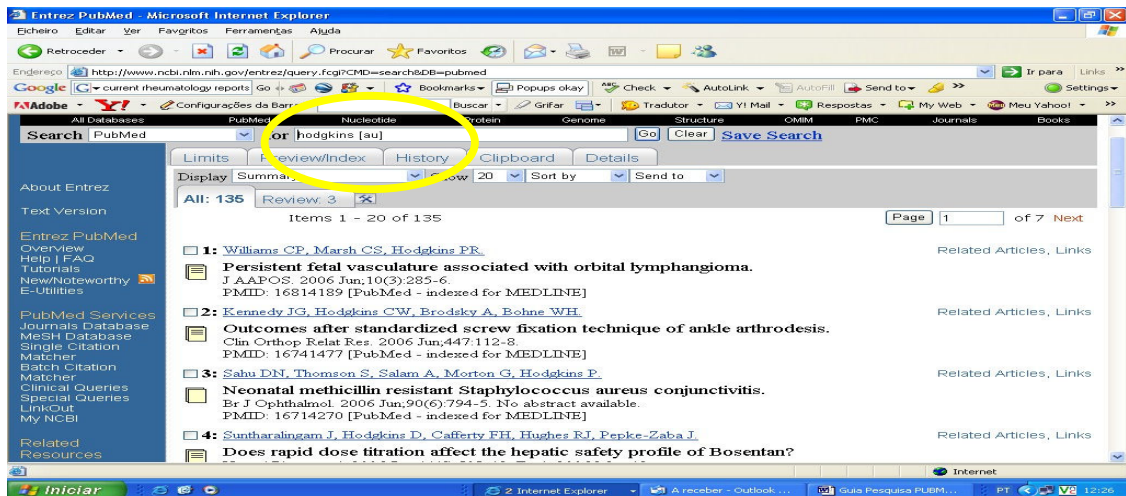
Entrez PubMed - Microsoft Internet Explorer

Ficheiro Editar Ver Favoritos Ferramentas Ajuda

Retroceder Procurar Favoritos

Endereço http://www.ncbi.nlm.nih.gov/entrez/query.fcgi?CMD=search&DB=pubmed Ir para Links

Google current rheumatology reports Go Bookmarks Popups okay Check AutoLink AutoFill Send to Settings

Adobe Configurações da Barra Buscar Grifar Tradutor Y! Mail Respostas My Web Meu Yahoo!

All Databases PubMed Nucleotide Protein Genome Structure OMIM PMC Journals Books

Search PubMed for hodgkins [au] Go Clear Save Search

Limits Preview/Index History Clipboard Details

Display Summary Show 20 Sort by Send to

All: 135 Review: 3

Items 1 - 20 of 135 Page 1 of 7 Next

About Entrez

Text Version

Entrez PubMed
Overview
Help | FAQ
Tutorials
New/Noteworthy
E-Utilities

PubMed Services
Journals Database
MeSH Database
Single Citation Matcher
Batch Citation Matcher
Clinical Queries
Special Queries
LinkOut
My NCBI

Related Resources

1: Williams CP, Marsh CS, Hodgkins PR. Related Articles, Links
Persistent fetal vasculature associated with orbital lymphangioma.
J AAPOS. 2006 Jun;10(3):285-6.
PMID: 16814189 [PubMed - indexed for MEDLINE]

2: Kennedy JG, Hodgkins CW, Brodsky A, Bohne WH. Related Articles, Links
Outcomes after standardized screw fixation technique of ankle arthrodesis.
Clin Orthop Relat Res. 2006 Jun;447:112-8.
PMID: 16741477 [PubMed - indexed for MEDLINE]

3: Sahu DN, Thomson S, Salam A, Morton G, Hodgkins P. Related Articles, Links
Neonatal methicillin resistant Staphylococcus aureus conjunctivitis.
Br J Ophthalmol. 2006 Jun;90(6):794-5. No abstract available.
PMID: 16714270 [PubMed - indexed for MEDLINE]

4: Suntharalingam J, Hodgkins D, Cafferty FH, Hughes RJ, Pepke-Zaba J. Related Articles, Links
Does rapid dose titration affect the hepatic safety profile of Bosentan?

Internet

Iniciar 2 Internet Explorer A receber - Outlook ... Guia Pesquisa PUBM... PT 12:26